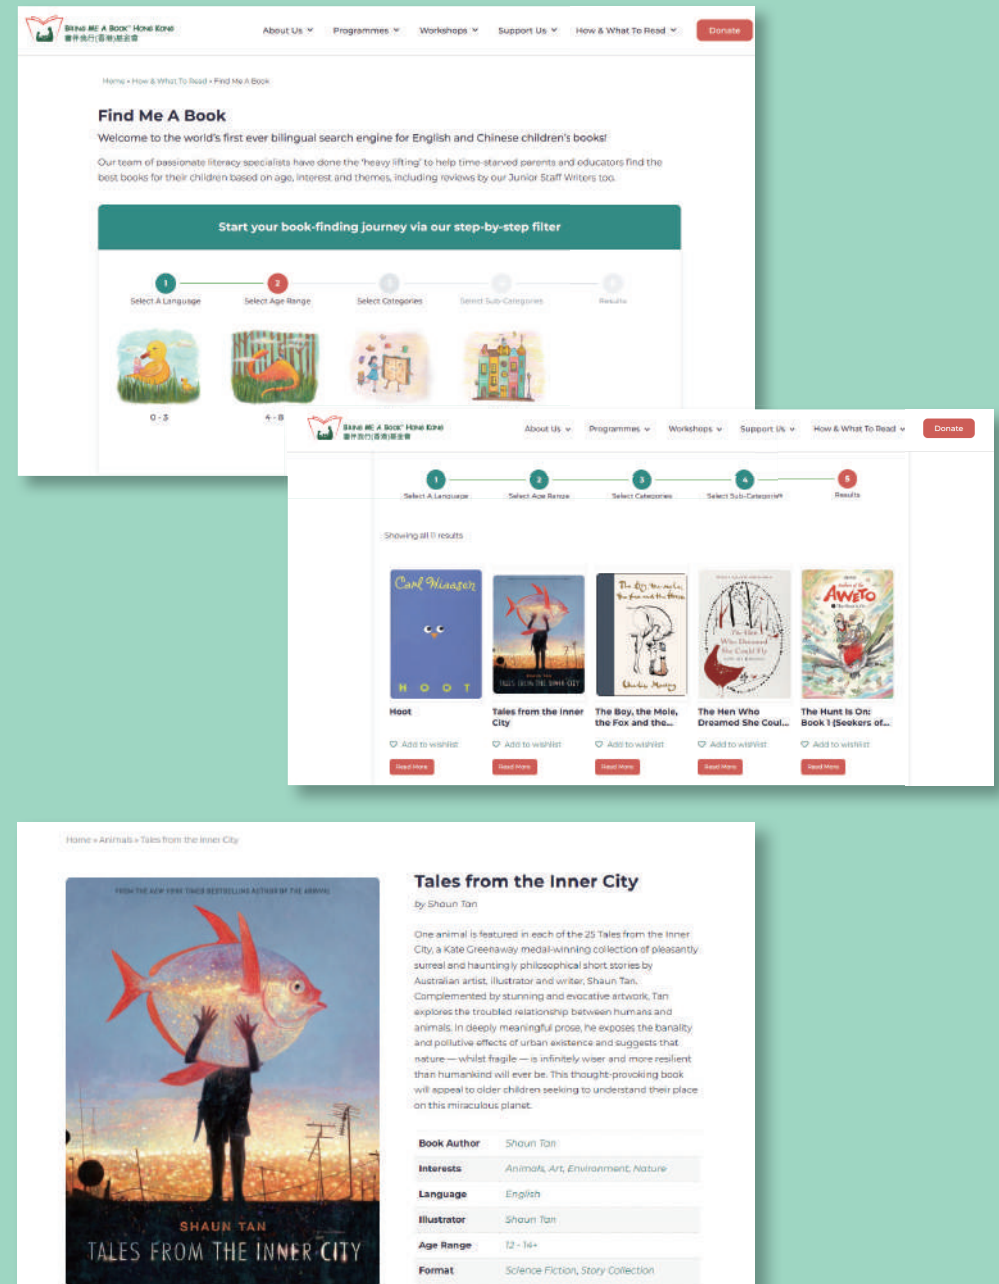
BRING ME A BOOK™ HONG KONG
書伴我行(香港)基金會

About Us Programmes Workshops Support Us How & What To Read Donate

Home » How & What To Read » Find Me A Book

Find Me A Book

Welcome to the world's first ever bilingual search engine for English and Chinese children's books!

Our team of passionate literacy specialists have done the 'heavy lifting' to help time-starved parents and educators find the best books for their children based on age, interest and themes, including reviews by our Junior Staff Writers too.

Start your book-finding journey via our step-by-step filter

1 Select A Language
2 Select Age Range
3 Select Categories
4 Select Sub-Categories
5 Results

0 - 3
4 - 8

BRING ME A BOOK™ HONG KONG
書伴我行(香港)基金會

About Us Programmes Workshops Support Us How & What To Read Donate

1 Select A Language
2 Select Age Range
3 Select Categories
4 Select Sub-Categories
5 Results

Showing all 11 results

Carl Hiaasen
HOOT
Hoot
Add to wishlist
Read More

TALES FROM THE INNER CITY
Tales from the Inner City
Add to wishlist
Read More

The Boy, the Mole, the Fox and the Horse
Charlie Mackesy
The Boy, the Mole, the Fox and the...
Add to wishlist
Read More

The Hen Who Dreamed She Could Fly
The Hen Who Dreamed She Coul...
Add to wishlist
Read More

AWETO
The Hunt Is On: Book 1 (Seekers of...
Add to wishlist
Read More

Home » Animals » Tales from the Inner City

FROM THE NEW YORK TIMES BESTSELLING AUTHOR OF THE ARRIVAL
SHAUN TAN
TALES FROM THE INNER CITY

Tales from the Inner City

by Shaun Tan

One animal is featured in each of the 25 Tales from the Inner City, a Kate Greenaway medal-winning collection of pleasantly surreal and hauntingly philosophical short stories by Australian artist, illustrator and writer, Shaun Tan. Complemented by stunning and evocative artwork, Tan explores the troubled relationship between humans and animals. In deeply meaningful prose, he exposes the banality and pollutive effects of urban existence and suggests that nature — whilst fragile — is infinitely wiser and more resilient than humankind will ever be. This thought-provoking book will appeal to older children seeking to understand their place on this miraculous planet.

| Book Author | Shaun Tan |
|---|---|
| Interests | Animals, Art, Environment, Nature |
| Language | English |
| Illustrator | Shaun Tan |
| Age Range | 12 - 14+ |
| Format | Science Fiction, Story Collection |